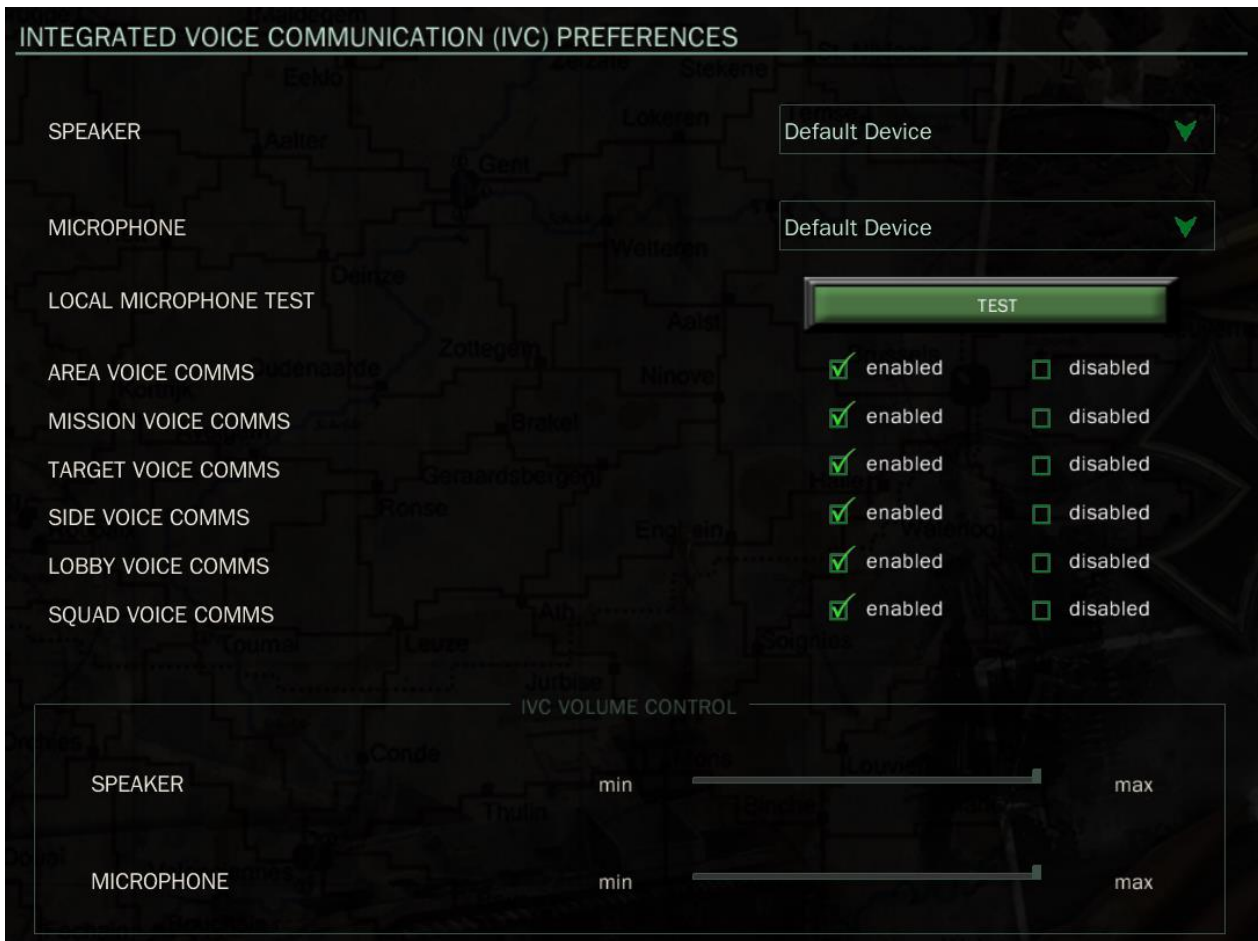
INTEGRATED VOICE COMMUNICATION (IVC) PREFERENCES

SPEAKER
Default Device

MICROPHONE
Default Device

LOCAL MICROPHONE TEST
TEST

AREA VOICE COMMS enabled disabled
MISSION VOICE COMMS enabled disabled
TARGET VOICE COMMS enabled disabled
SIDE VOICE COMMS enabled disabled
LOBBY VOICE COMMS enabled disabled
SQUAD VOICE COMMS enabled disabled

IVC VOLUME CONTROL

SPEAKER min max

MICROPHONE min max